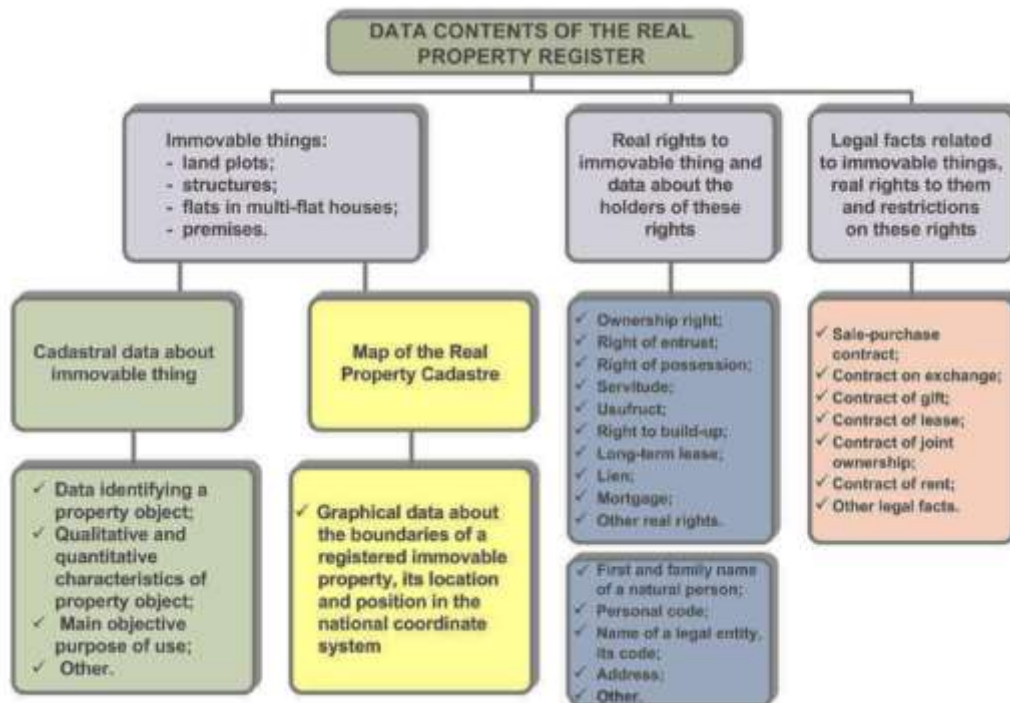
DATA CONTENTS OF THE REAL PROPERTY REGISTER

Immovable things:
- land plots;
- structures;
- flats in multi-flat houses;
- premises.

Real rights to immovable thing and data about the holders of these rights

Legal facts related to immovable things, real rights to them and restrictions on these rights

Cadastral data about immovable thing

Map of the Real Property Cadastre

✓ Data identifying a property object;
✓ Qualitative and quantitative characteristics of property object;
✓ Main objective purpose of use;
✓ Other.

✓ Graphical data about the boundaries of a registered immovable property, its location and position in the national coordinate system

✓ Ownership right;
✓ Right of entrust;
✓ Right of possession;
✓ Servitude;
✓ Usufruct;
✓ Right to build-up;
✓ Long-term lease;
✓ Lien;
✓ Mortgage;
✓ Other real rights.

✓ First and family name of a natural person;
✓ Personal code;
✓ Name of a legal entity, its code;
✓ Address;
✓ Other.

✓ Sale-purchase contract;
✓ Contract on exchange;
✓ Contract of gift;
✓ Contract of lease;
✓ Contract of joint ownership;
✓ Contract of rent;
✓ Other legal facts.